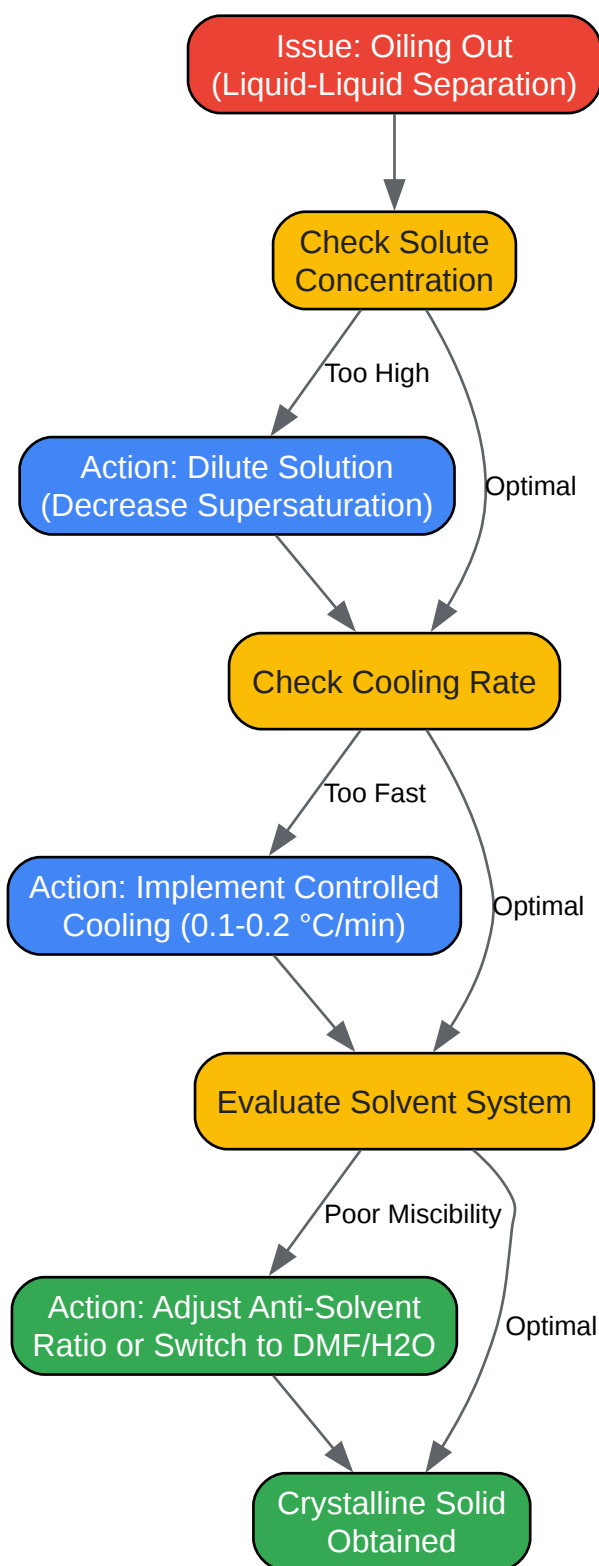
Issue: Oiling Out
(Liquid-Liquid Separation)

Check Solute Concentration

Too High

Optimal

Action: Dilute Solution
(Decrease Supersaturation)

Check Cooling Rate

Too Fast

Optimal

Action: Implement Controlled Cooling (0.1-0.2 °C/min)

Evaluate Solvent System

Poor Miscibility

Optimal

Action: Adjust Anti-Solvent Ratio or Switch to DMF/H2O

Crystalline Solid Obtained